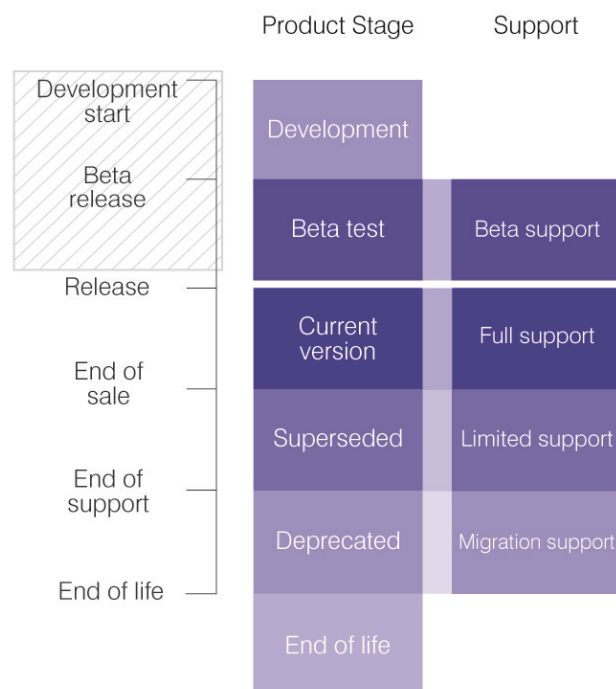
Product Stage

Support

Development start

Beta release

Release

End of sale

End of support

End of life

Development

Beta test

Beta support

Current version

Full support

Superseded

Limited support

Deprecated

Migration support

End of life